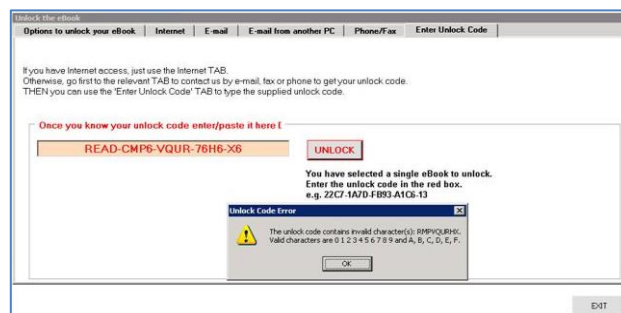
Unlock the eBook

| Options to unlock your eBook | Internet | E-mail | E-mail from another PC | Phone/Fax | Enter Unlock Code |
|---|---|---|---|---|---|

If you have Internet access, just use the Internet TAB.
Otherwise, go first to the relevant TAB to contact us by e-mail, fax or phone to get your unlock code.
THEN you can use the 'Enter Unlock Code' TAB to type the supplied unlock code.

Once you know your unlock code enter/paste it here !

READ-CMP6-VQUR-76H6-X6

UNLOCK

You have selected a single eBook to unlock.
Enter the unlock code in the red box.
e.g. 22C7-1A7D-FB93-A1C6-13

Unlock Code Error

The unlock code contains invalid character(s): RMPVQURHX.
Valid characters are 0 1 2 3 4 5 6 7 8 9 and A, B, C, D, E, F.

OK

EXIT